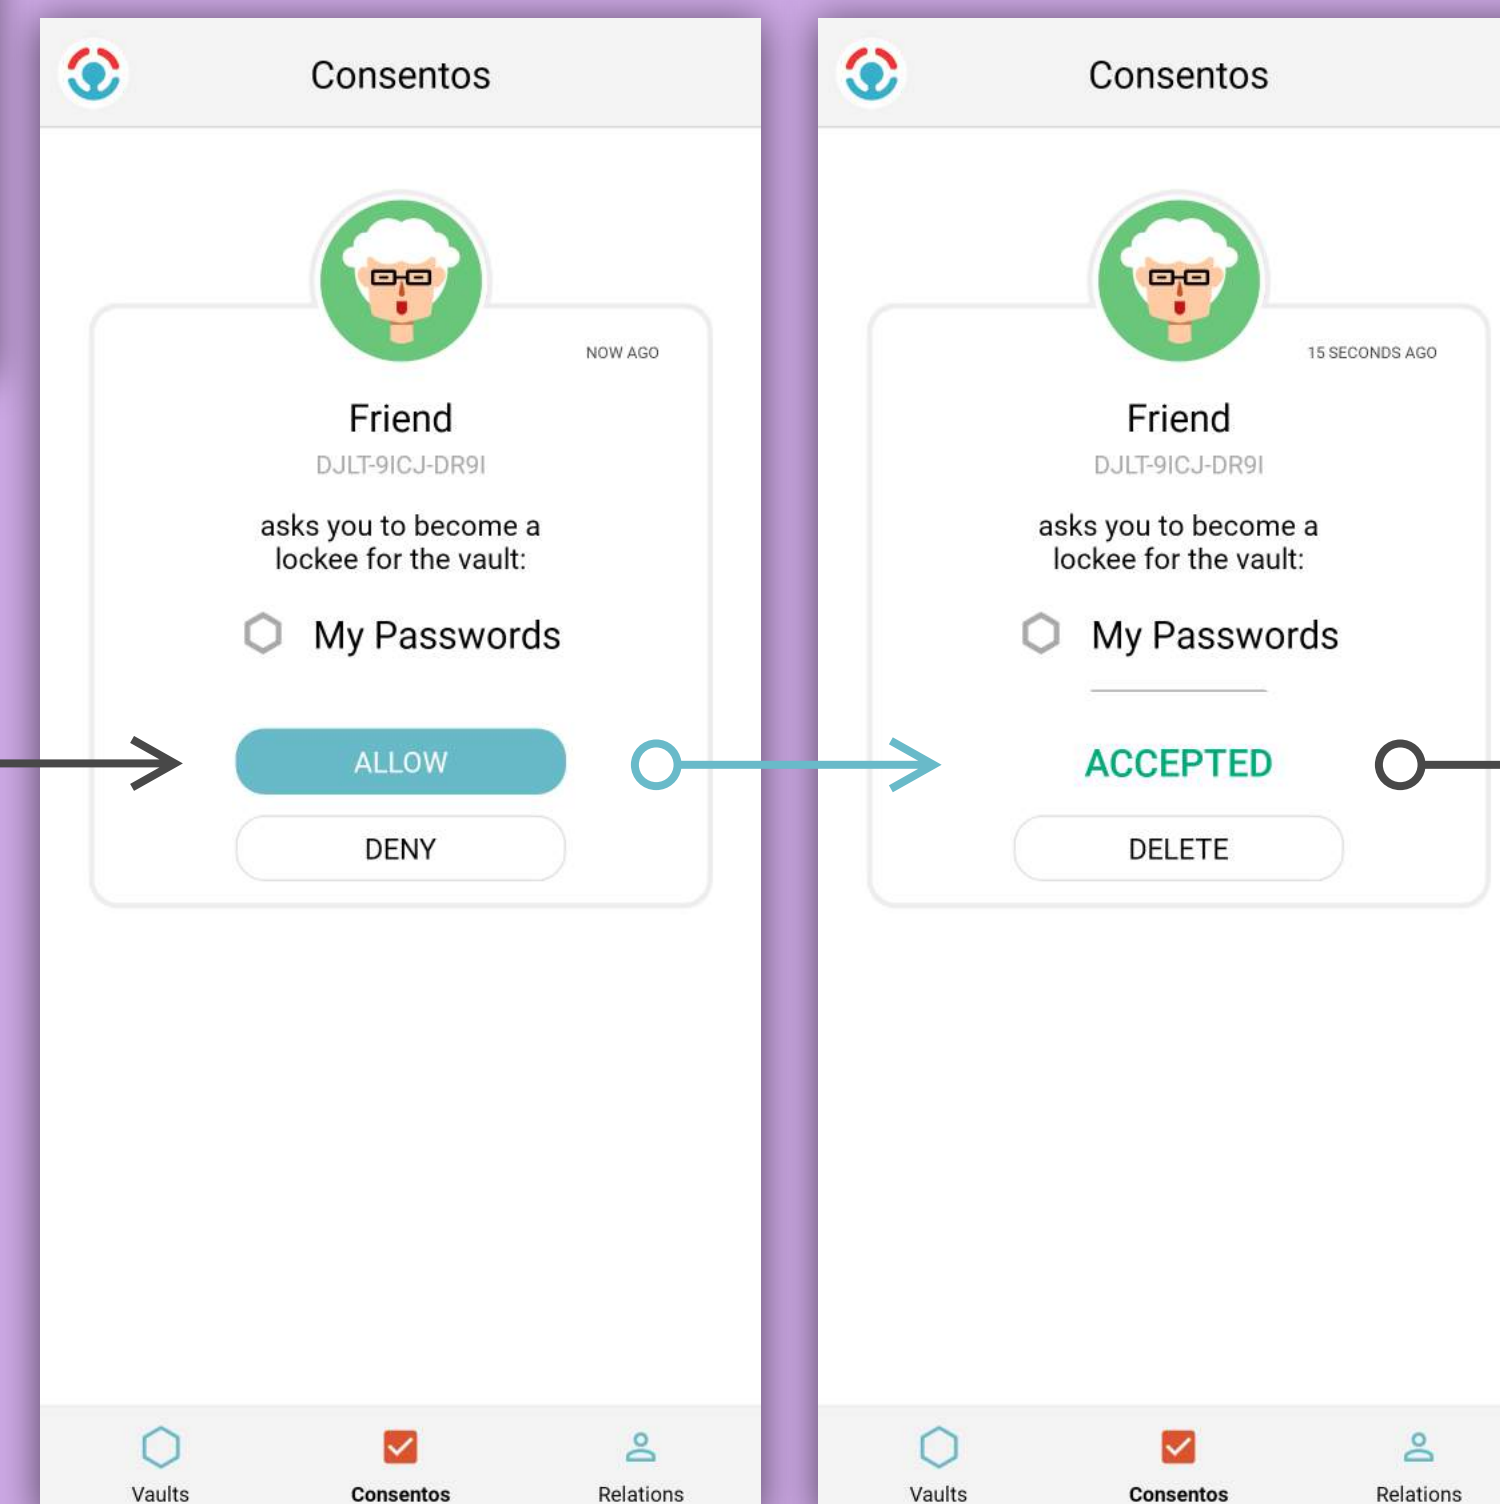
Consentos

NOW AGO

Friend

DJLT-9ICJ-DR9I

asks you to become a lockee for the vault:

My Passwords

ALLOW

DENY

Vaults

Consentos

Relations

Consentos

15 SECONDS AGO

Friend

DJLT-9ICJ-DR9I

asks you to become a lockee for the vault:

My Passwords

ACCEPTED

DELETE

Vaults

Consentos

Relations